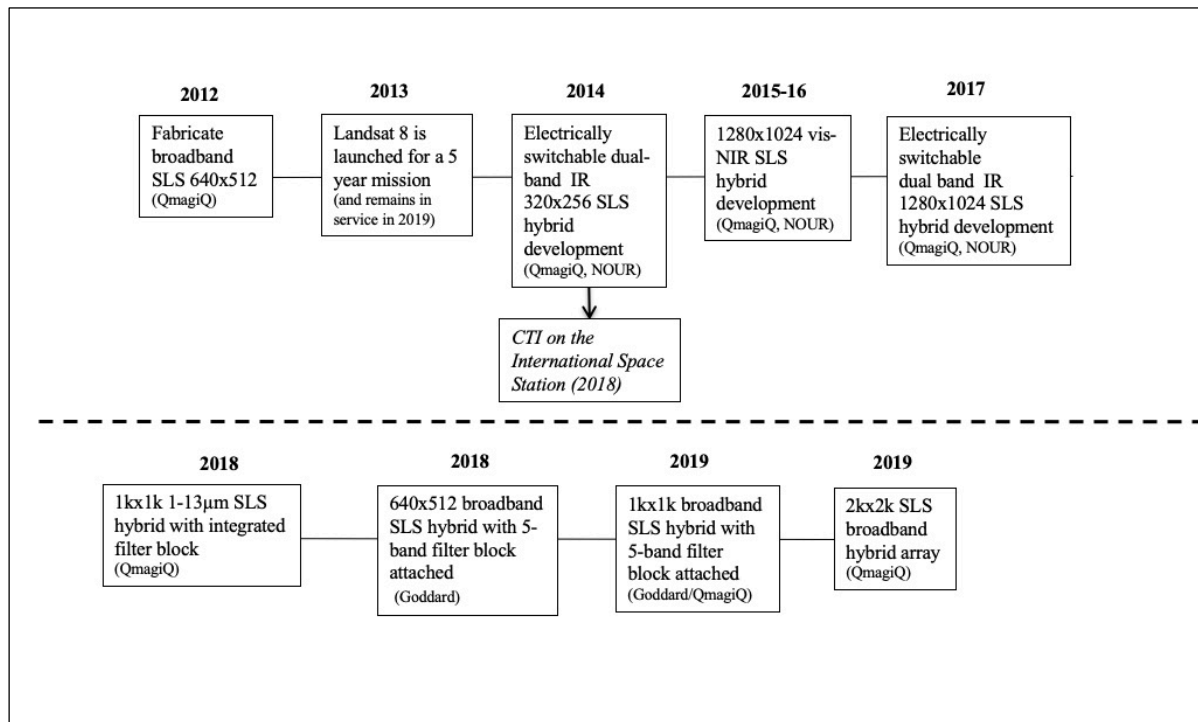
**2012**

Fabricate broadband SLS 640x512
(QmagiQ)

**2013**

Landsat 8 is launched for a 5 year mission
(and remains in service in 2019)

**2014**

Electrically switchable dual-band IR 320x256 SLS hybrid development
(QmagiQ, NOUR)

*CTI on the International Space Station (2018)*

**2015-16**

1280x1024 vis-NIR SLS hybrid development
(QmagiQ, NOUR)

**2017**

Electrically switchable dual band IR 1280x1024 SLS hybrid development
(QmagiQ, NOUR)

**2018**

1kx1k 1-13µm SLS hybrid with integrated filter block
(QmagiQ)

**2018**

640x512 broadband SLS hybrid with 5-band filter block attached
(Goddard)

**2019**

1kx1k broadband SLS hybrid with 5-band filter block attached
(Goddard/QmagiQ)

**2019**

2kx2k SLS broadband hybrid array
(QmagiQ)